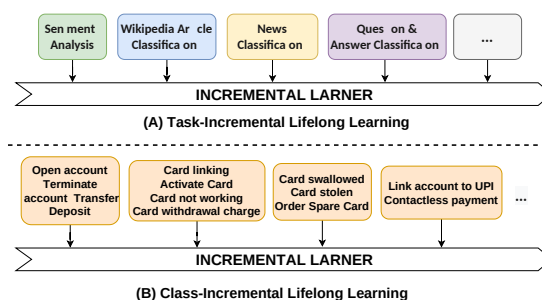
Sen ment Analysis

Wikipedia Ar cle Classifica on

News Classifica on

Ques on & Answer Classifica on

...

INCREMENTAL LARNER

(A) Task-Incremental Lifelong Learning

Open account Terminate account Transfer Deposit

Card linking Activate Card Card not working Card withdrawal charge

Card swallowed Card stolen Order Spare Card

Link account to UPI Contactless payment

...

INCREMENTAL LARNER

(B) Class-Incremental Lifelong Learning